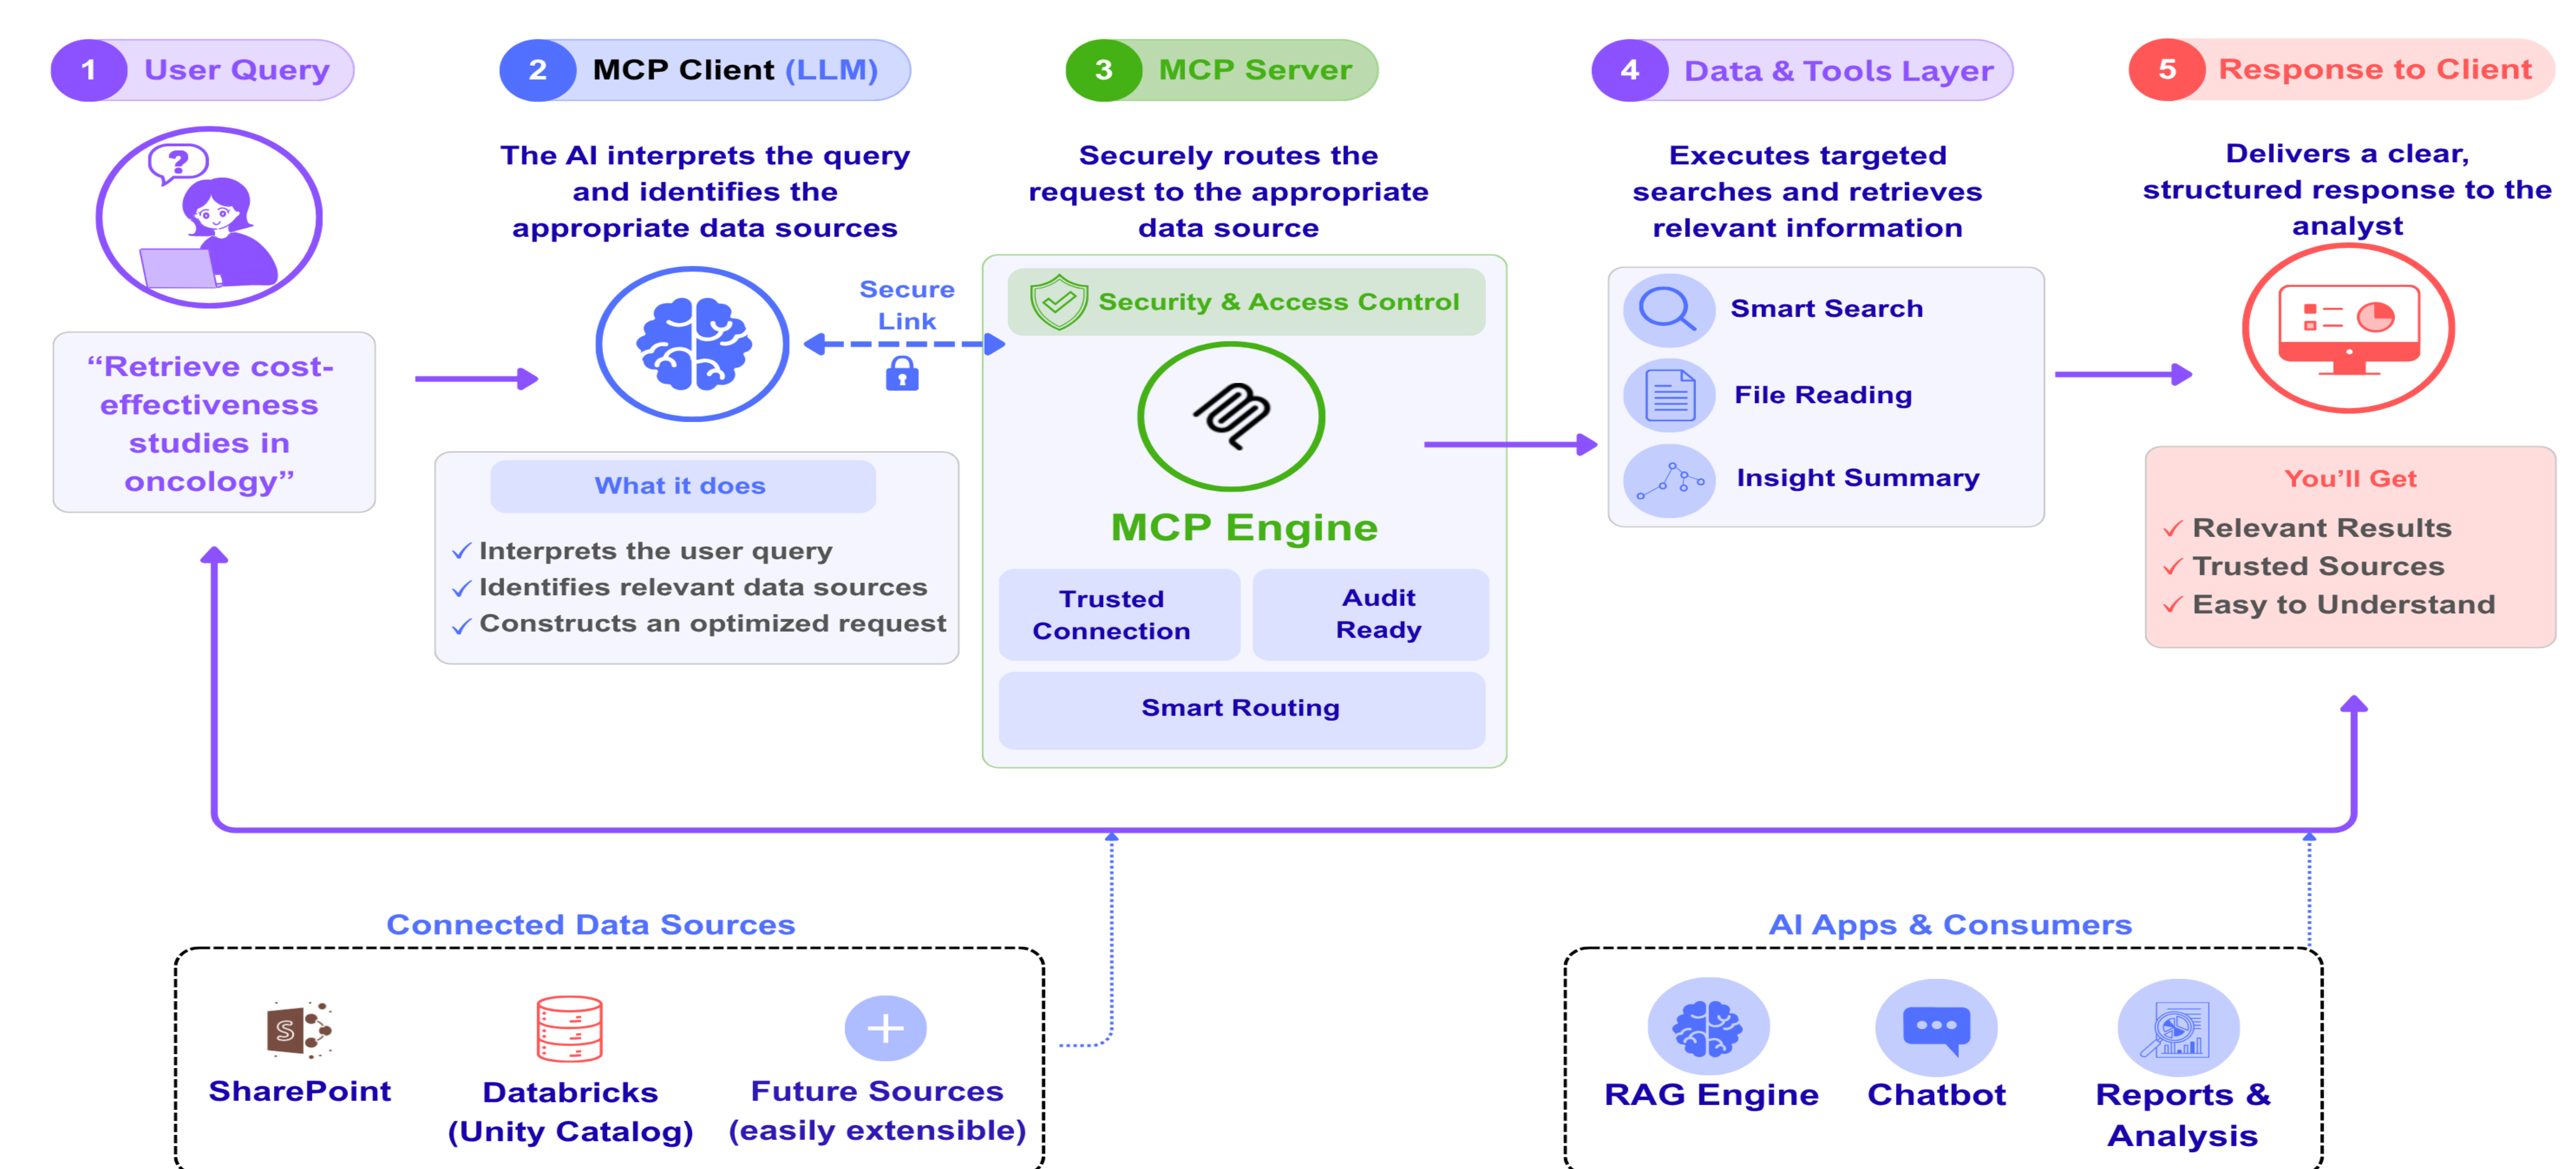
1 User Query

2 MCP Client (LLM)

3 MCP Server

4 Data & Tools Layer

5 Response to Client

?

“Retrieve cost-effectiveness studies in oncology”

The AI interprets the query and identifies the appropriate data sources

Secure Link

What it does

✓ Interprets the user query
✓ Identifies relevant data sources
✓ Constructs an optimized request

Securely routes the request to the appropriate data source

Security & Access Control

MCP Engine

Trusted Connection

Audit Ready

Smart Routing

Executes targeted searches and retrieves relevant information

Smart Search

File Reading

Insight Summary

Delivers a clear, structured response to the analyst

You’ll Get

✓ Relevant Results
✓ Trusted Sources
✓ Easy to Understand

Connected Data Sources

S

SharePoint

Databricks (Unity Catalog)

Future Sources (easily extensible)

AI Apps & Consumers

RAG Engine

Chatbot

Reports & Analysis